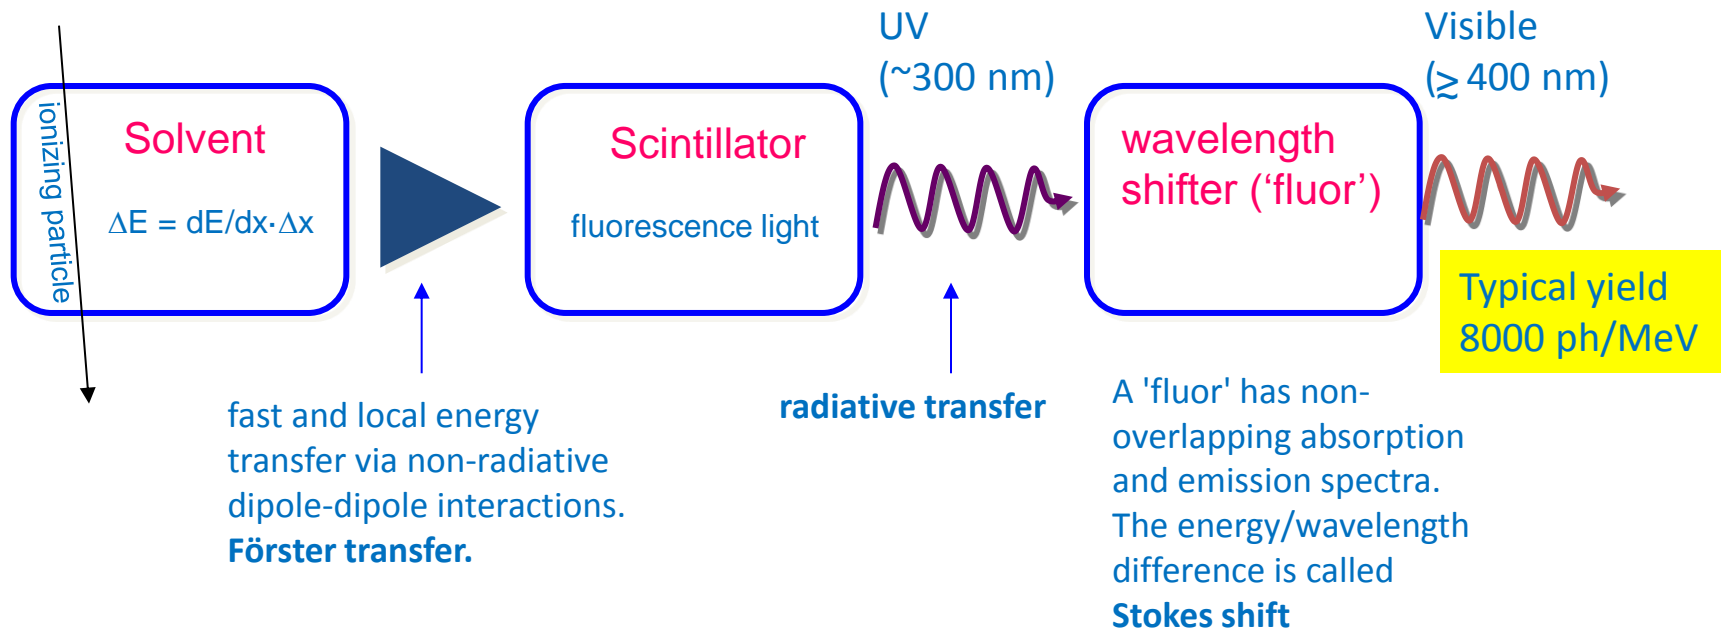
ionizing particle

Solvent

$\Delta E = dE/dx \cdot \Delta x$

Scintillator

fluorescence light

UV
(~300 nm)

wavelength shifter (‘fluor’)

Visible
($\gtrsim$ 400 nm)

Typical yield
8000 ph/MeV

fast and local energy transfer via non-radiative dipole-dipole interactions.
**Förster transfer.**

**radiative transfer**

A 'fluor' has non-overlapping absorption and emission spectra.
The energy/wavelength difference is called
**Stokes shift**